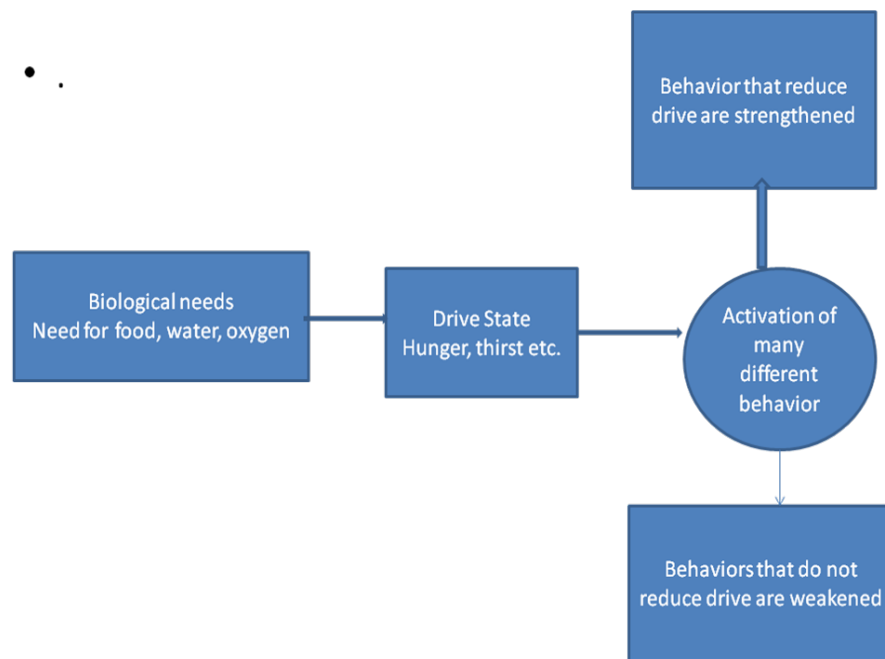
• .

Biological needs
Need for food, water, oxygen

Drive State
Hunger, thirst etc.

Activation of many different behavior

Behavior that reduce drive are strengthened

Behaviors that do not reduce drive are weakened